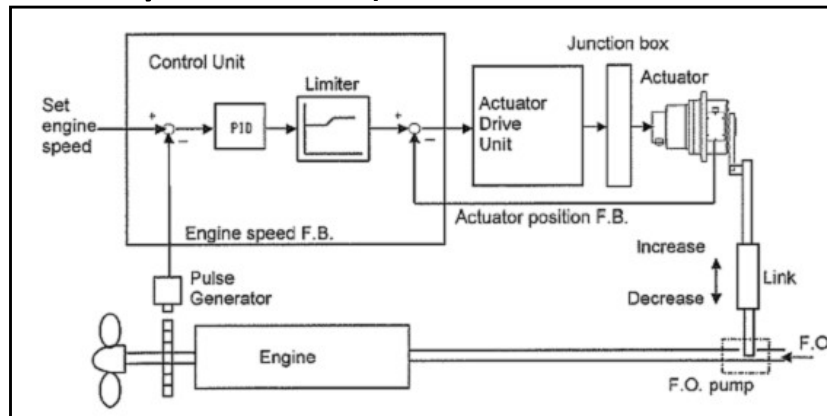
Control Unit

Junction box

Actuator

Set engine speed

+

−

PID

Limiter

+

−

Actuator Drive Unit

Actuator position F.B.

Engine speed F.B.

Increase

Link

Decrease

Pulse Generator

Engine

F.O

F.O. pump